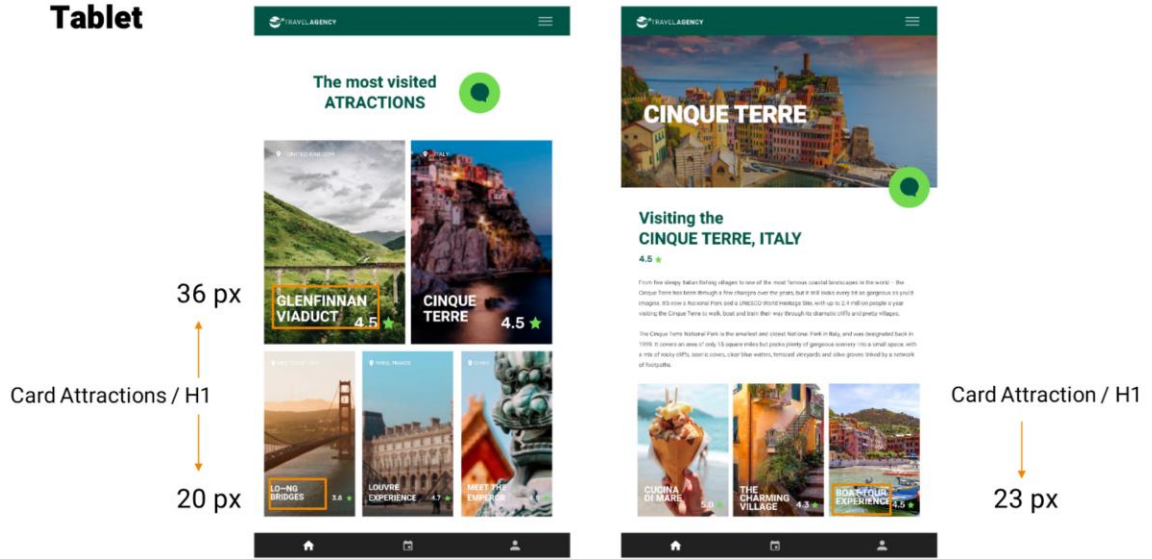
Tablet

36 px

Card Attractions / H1

20 px

TRAVELAGENCY

The most visited ATRACTIONS

UNITED KINGDOM

GLENFINNAN VIADUCT 4.5

ITALY

CINQUE TERRE 4.5

SAN FRANCISCO

LO—NG BRIDGES 3.8

PARIS, FRANCE

LOUVRE EXPERIENCE 4.7

CHINA

MEET THE EMPEROR

TRAVELAGENCY

CINQUE TERRE

Visiting the CINQUE TERRE, ITALY

4.5

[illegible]

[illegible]

CUCINA DI MARE 5.0

THE CHARMING VILLAGE 4.3

BOAT TOUR EXPERIENCE 4.5

Card Attraction / H1

23 px